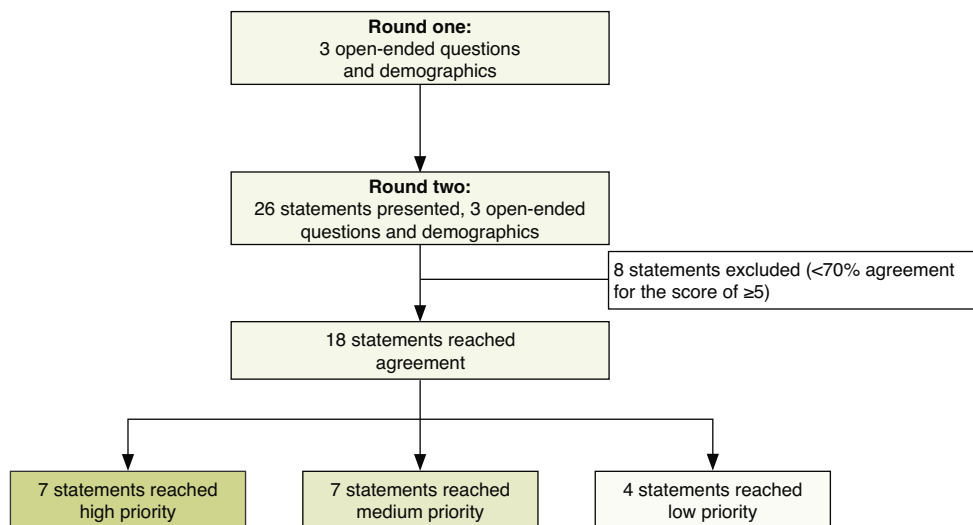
**Round one:**
3 open-ended questions and demographics

**Round two:**
26 statements presented, 3 open-ended questions and demographics

8 statements excluded (<70% agreement for the score of ≥5)

18 statements reached agreement

7 statements reached high priority

7 statements reached medium priority

4 statements reached low priority